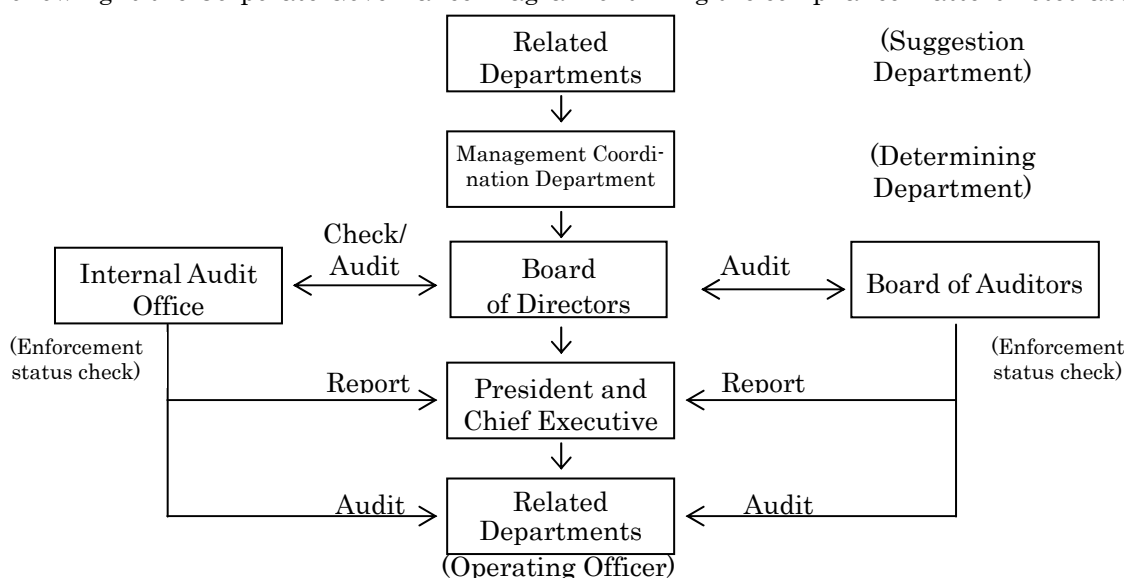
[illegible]

Related Departments

(Suggestion Department)

Management Coordination Department

(Determining Department)

Check/ Audit

Internal Audit Office

Board of Directors

Audit

Board of Auditors

(Enforcement status check)

(Enforcement status check)

Report

President and Chief Executive

Report

Audit

Related Departments

Audit

(Operating Officer)